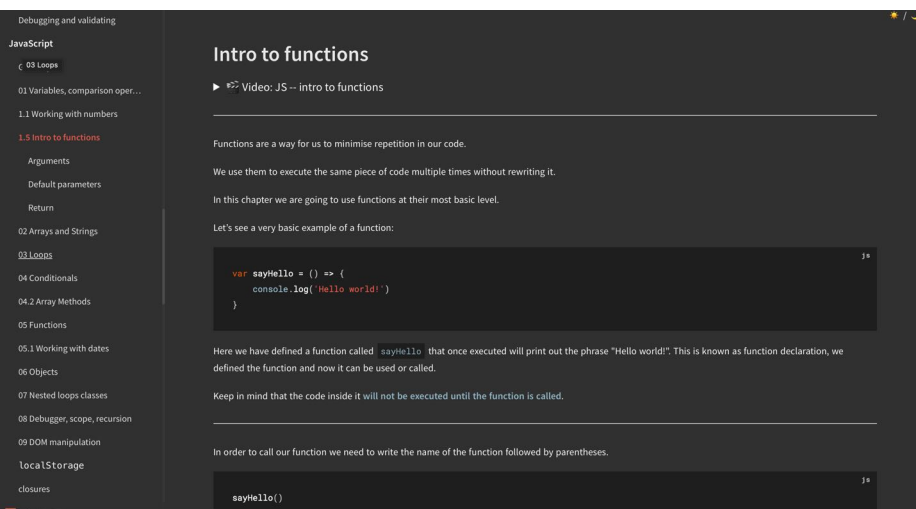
Debugging and validating

JavaScript

03 Loops

01 Variables, comparison oper...

1.1 Working with numbers

1.5 Intro to functions

Arguments

Default parameters

Return

02 Arrays and Strings

03 Loops

04 Conditionals

04.2 Array Methods

05 Functions

05.1 Working with dates

06 Objects

07 Nested loops classes

08 Debugger, scope, recursion

09 DOM manipulation

localStorage

closures

Intro to functions

▶ Video: JS -- intro to functions

Functions are a way for us to minimise repetition in our code.

We use them to execute the same piece of code multiple times without rewriting it.

In this chapter we are going to use functions at their most basic level.

Let's see a very basic example of a function:

js

```
var sayHello = () => {
    console.log('Hello world!')
}
```

Here we have defined a function called sayHello that once executed will print out the phrase "Hello world!". This is known as function declaration, we defined the function and now it can be used or called.

Keep in mind that the code inside it will not be executed until the function is called.

In order to call our function we need to write the name of the function followed by parentheses.

js

```
sayHello()
```